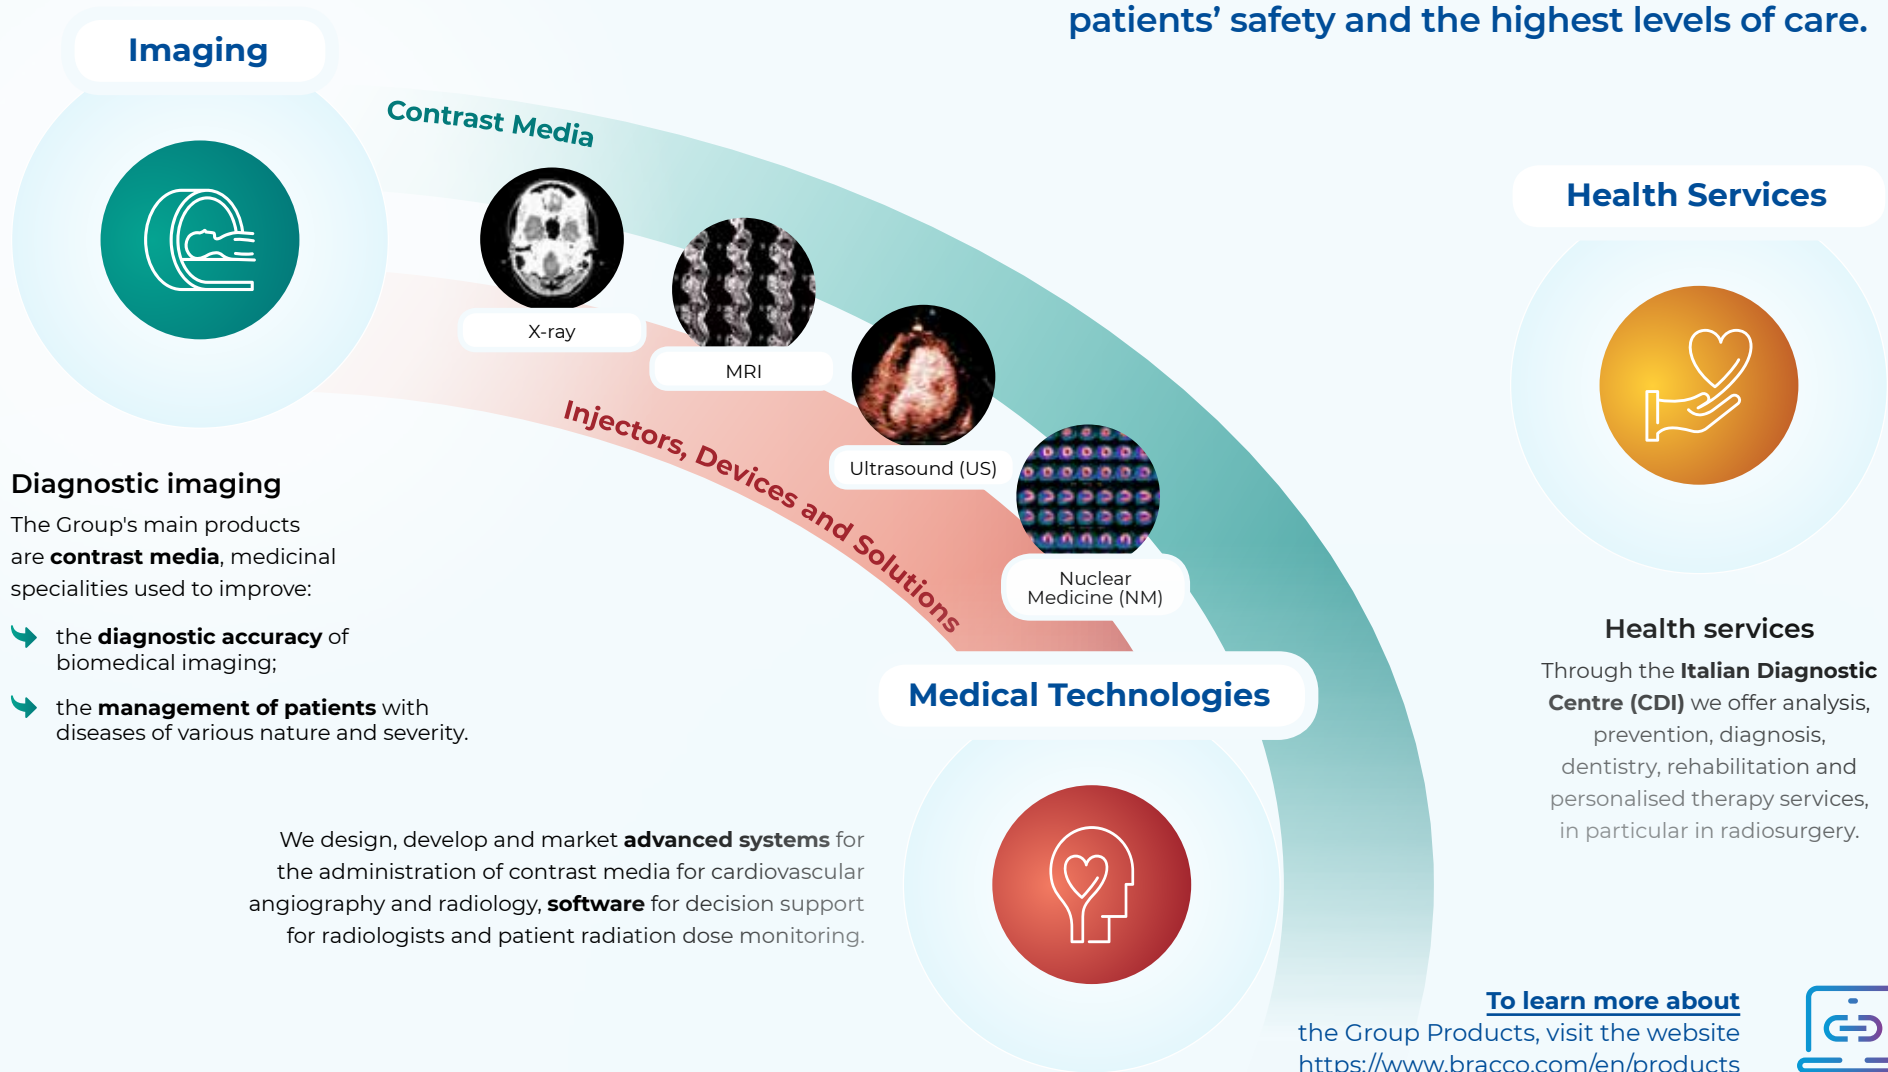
patients' safety and the highest levels of care.

Imaging

Contrast Media

X-ray

MRI

Ultrasound (US)

Nuclear Medicine (NM)

Injectors, Devices and Solutions

Health Services

Diagnostic imaging

The Group's main products are **contrast media**, medicinal specialities used to improve:

the **diagnostic accuracy** of biomedical imaging;

the **management of patients** with diseases of various nature and severity.

Medical Technologies

We design, develop and market **advanced systems** for the administration of contrast media for cardiovascular angiography and radiology, **software** for decision support for radiologists and patient radiation dose monitoring.

Health services

Through the **Italian Diagnostic Centre (CDI)** we offer analysis, prevention, diagnosis, dentistry, rehabilitation and personalised therapy services, in particular in radiosurgery.

To learn more about the Group Products, visit the website https://www.bracco.com/en/products